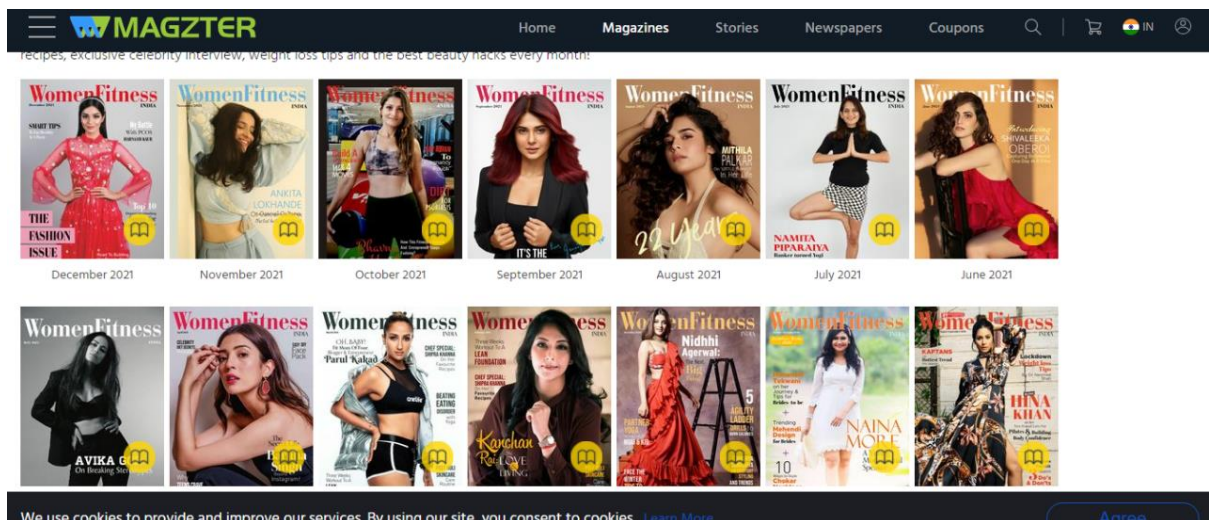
MAGZTER Home Magazines Stories Newspapers Coupons IN

recipes, exclusive celebrity interview, weight loss tips and the best beauty hacks every month!

WomenFitness INDIA THE FASHION ISSUE
December 2021

WomenFitness ANKITA LOKHANDE
November 2021

WomenFitness
October 2021

WomenFitness IT'S THE
September 2021

WomenFitness MITHILA PALKAR 22 Years
August 2021

WomenFitness NAMITA PIPARAIYA
July 2021

WomenFitness SHIVALEEKA OBEROI
June 2021

WomenFitness AVIKA On Breaking Stereotypes

WomenFitness

WomenFitness Parul Kakad BEATING EATING DISORDER

WomenFitness LEAN FOUNDATION Kanchan LOVE

WomenFitness Nidhhi Agerwal 5 AGILITY LADDER DRILLS

WomenFitness NAINA MORE

WomenFitness KAPTANS HINA KHAN

We use cookies to provide and improve our services. By using our site, you consent to cookies. Learn More

Agree